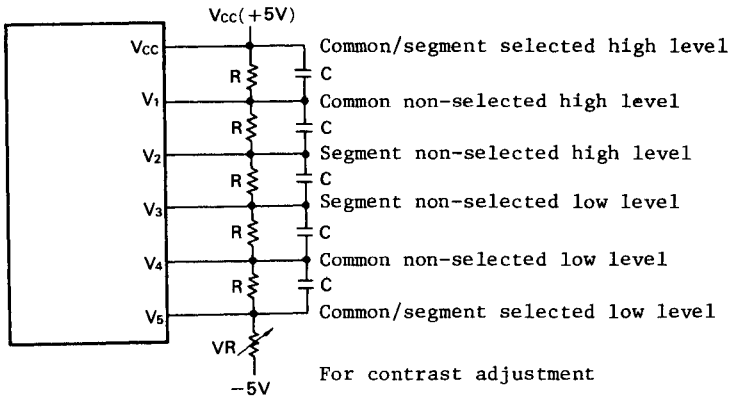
$V_{CC}(+5V)$

$V_{CC}$
R
C
Common/segment selected high level
$V_1$
R
C
Common non-selected high level
$V_2$
R
C
Segment non-selected high level
$V_3$
R
C
Segment non-selected low level
$V_4$
R
C
Common non-selected low level
$V_5$
Common/segment selected low level
VR
For contrast adjustment
$-5V$